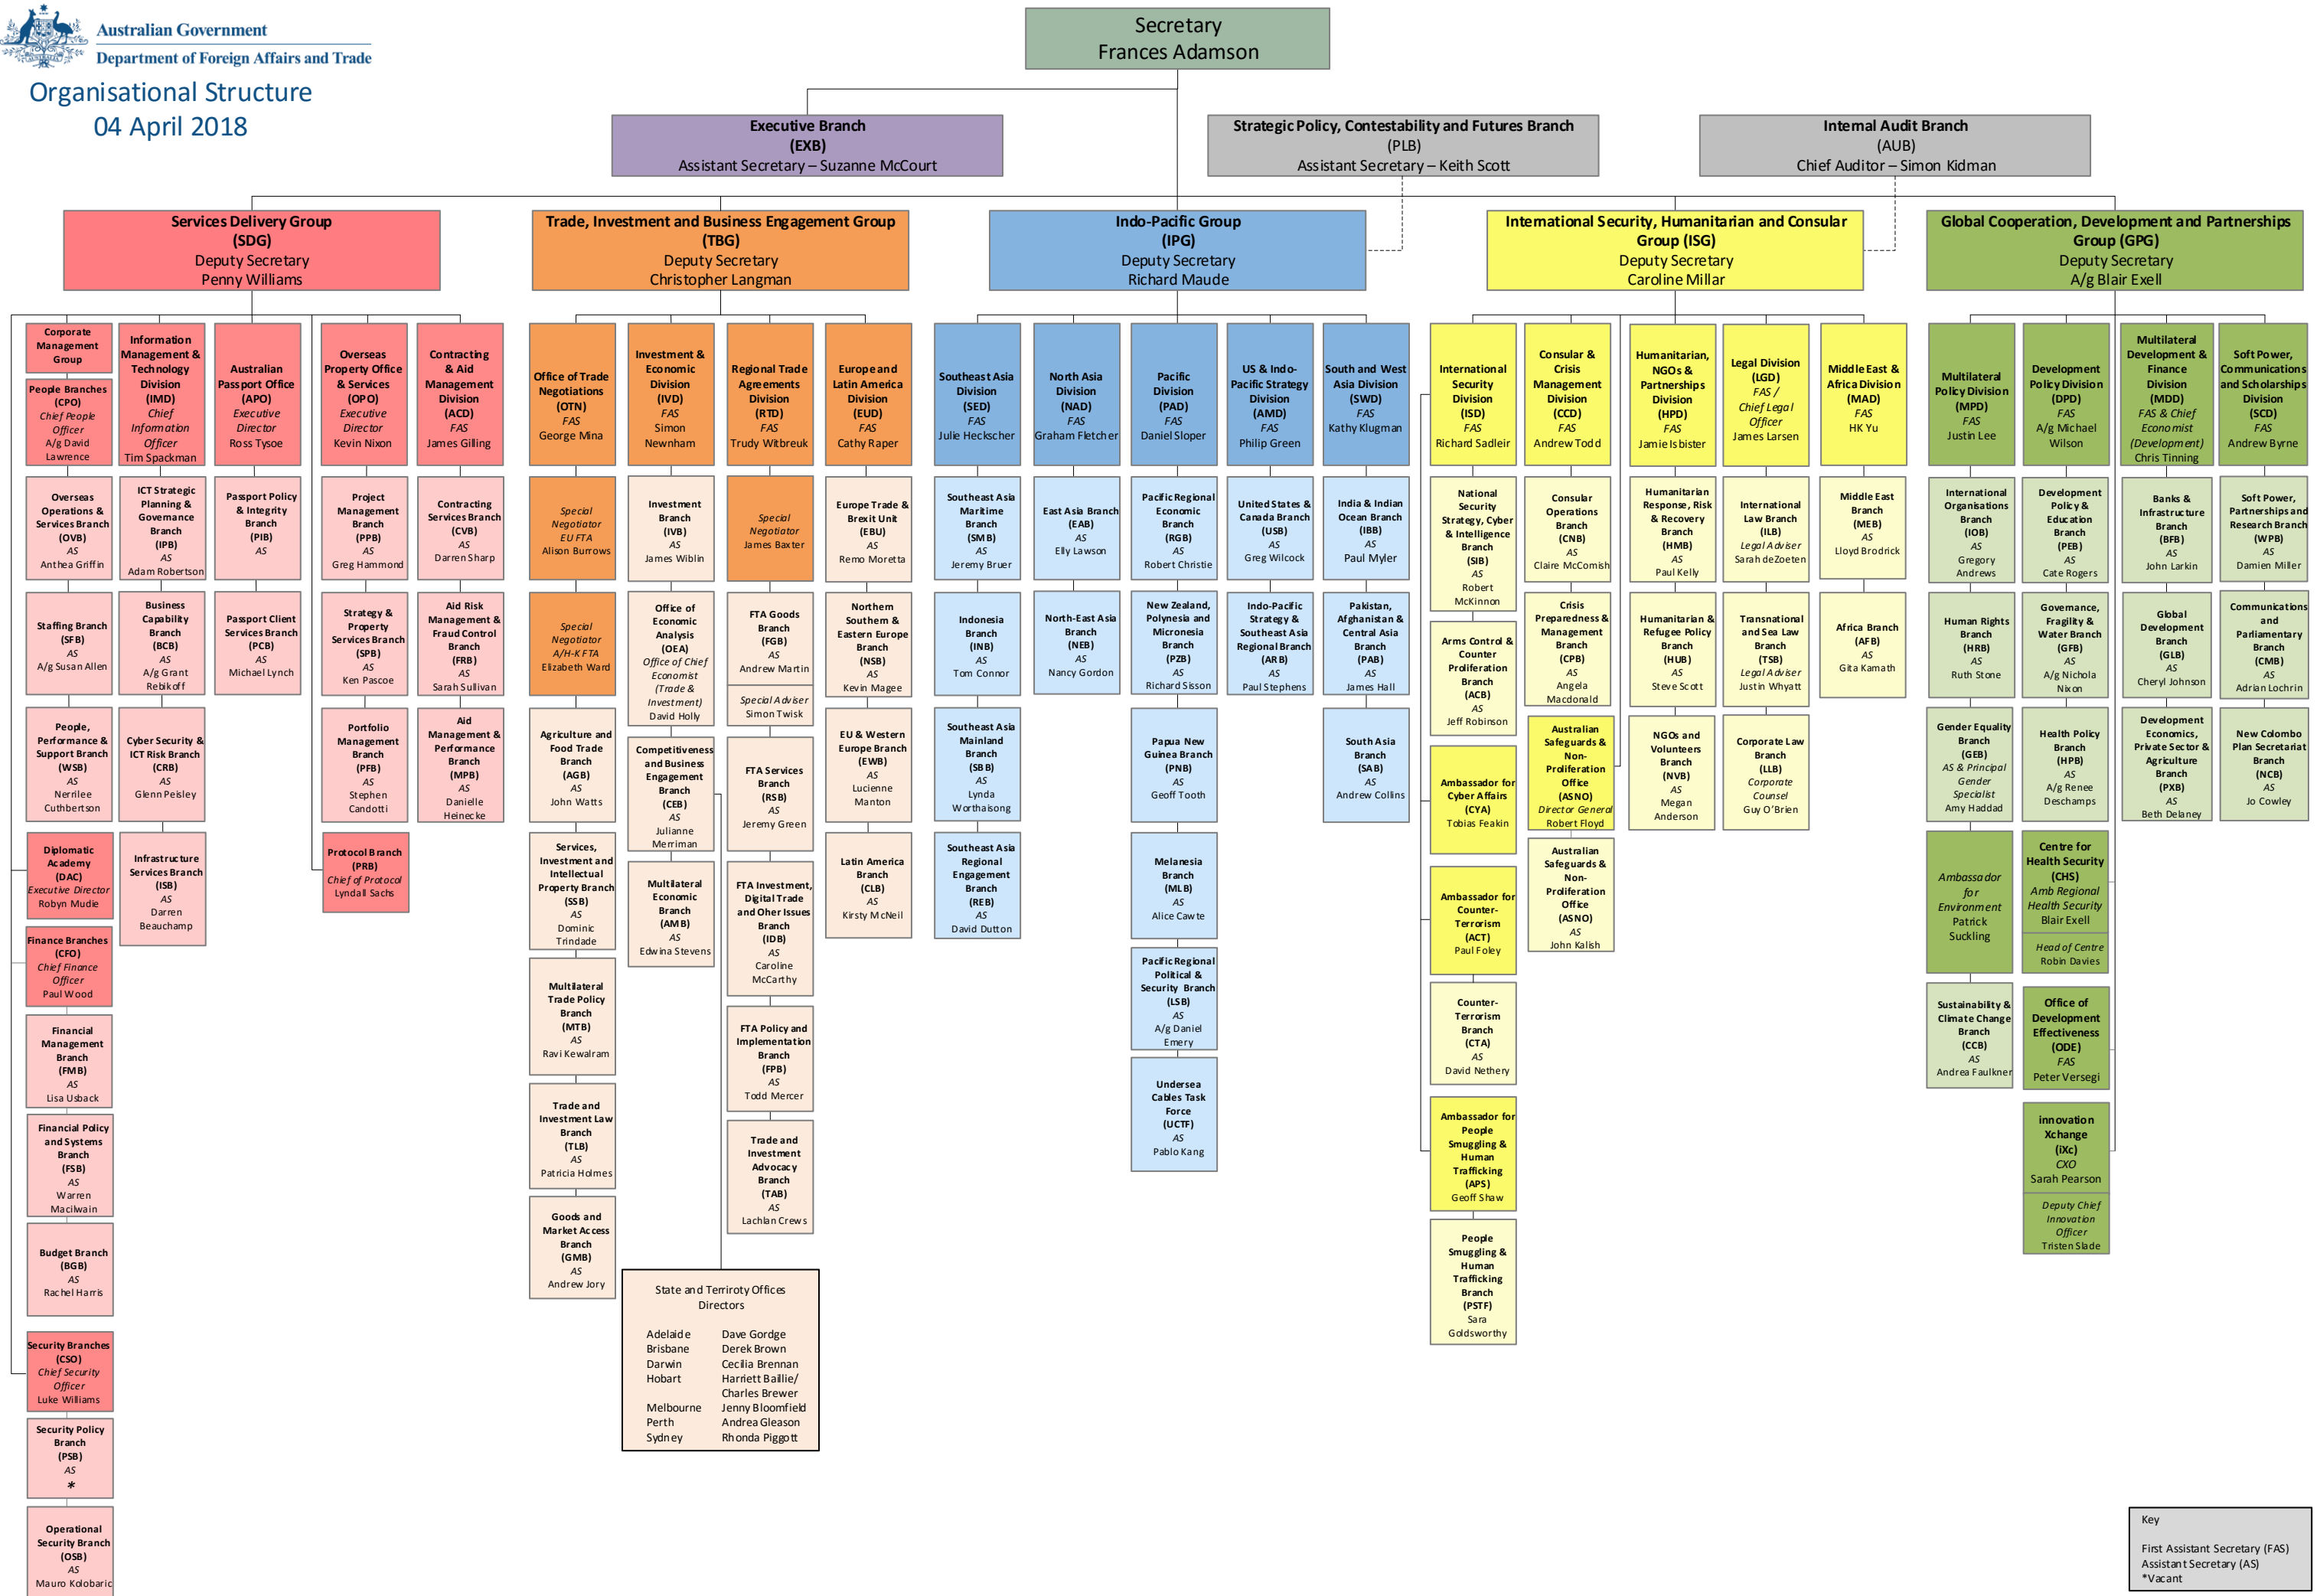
Australian Government
Department of Foreign Affairs and Trade

Organisational Structure
04 April 2018

Secretary
Frances Adamson

Executive Branch (EXB)
Assistant Secretary – Suzanne McCourt

Strategic Policy, Contestability and Futures Branch (PLB)
Assistant Secretary – Keith Scott

Internal Audit Branch (AUB)
Chief Auditor – Simon Kidman

Services Delivery Group (SDG)
Deputy Secretary
Penny Williams

Corporate Management Group

People Branches (CPO) Chief People Officer A/g David Lawrence

Overseas Operations & Services Branch (OVB) AS Anthea Griffin

Staffing Branch (SFB) AS A/g Susan Allen

People, Performance & Support Branch (WSB) AS Nerrilee Cuthbertson

Diplomatic Academy (DAC) Executive Director Robyn Mudie

Finance Branches (CFO) Chief Finance Officer Paul Wood

Financial Management Branch (FMB) AS Lisa Usback

Financial Policy and Systems Branch (FSB) AS Warren Macilwain

Budget Branch (BGB) AS Rachel Harris

Security Branches (CSO) Chief Security Officer Luke Williams

Security Policy Branch (PSB) AS *

Operational Security Branch (OSB) AS Mauro Kolobaric

Information Management & Technology Division (IMD) Chief Information Officer Tim Spackman

ICT Strategic Planning & Governance Branch (IPB) AS Adam Robertson

Business Capability Branch (BCB) AS A/g Grant Rebikoff

Cyber Security & ICT Risk Branch (CRB) AS Glenn Peisley

Infrastructure Services Branch (ISB) AS Darren Beauchamp

Australian Passport Office (APO) Executive Director Ross Tysoe

Passport Policy & Integrity Branch (PIB) AS

Passport Client Services Branch (PCB) AS Michael Lynch

Overseas Property Office & Services (OPO) Executive Director Kevin Nixon

Project Management Branch (PPB) AS Greg Hammond

Strategy & Property Services Branch (SPB) AS Ken Pascoe

Portfolio Management Branch (PFB) AS Stephen Candotti

Protocol Branch (PRB) Chief of Protocol Lyndall Sachs

Contracting & Aid Management Division (ACD) FAS James Gilling

Contracting Services Branch (CVB) AS Darren Sharp

Aid Risk Management & Fraud Control Branch (FRB) AS Sarah Sullivan

Aid Management & Performance Branch (MPB) AS Danielle Heinecke

Trade, Investment and Business Engagement Group (TBG)
Deputy Secretary
Christopher Langman

Office of Trade Negotiations (OTN) FAS George Mina

Special Negotiator EU FTA Alison Burrows

Special Negotiator A/H-K FTA Elizabeth Ward

Agriculture and Food Trade Branch (AGB) AS John Watts

Services, Investment and Intellectual Property Branch (SSB) AS Dominic Trindade

Multilateral Trade Policy Branch (MTB) AS Ravi Kewalram

Trade and Investment Law Branch (TLB) AS Patricia Holmes

Goods and Market Access Branch (GMB) AS Andrew Jory

Investment & Economic Division (IVD) FAS Simon Newnham

Investment Branch (IVB) AS James Wiblin

Office of Economic Analysis (OEA) Office of Chief Economist (Trade & Investment) David Holly

Competitiveness and Business Engagement Branch (CEB) AS Julianne Merriman

Multilateral Economic Branch (AMB) AS Edwina Stevens

Regional Trade Agreements Division (RTD) FAS Trudy Witbreuk

Special Negotiator James Baxter

FTA Goods Branch (FGB) AS Andrew Martin

Special Adviser Simon Twisk

FTA Services Branch (RSB) AS Jeremy Green

FTA Investment, Digital Trade and Other Issues Branch (IDB) AS Caroline McCarthy

FTA Policy and Implementation Branch (FPB) AS Todd Mercer

Trade and Investment Advocacy Branch (TAB) AS Lachlan Crews

Europe and Latin America Division (EUD) FAS Cathy Raper

Europe Trade & Brexit Unit (EBU) AS Remo Moretta

Northern Southern & Eastern Europe Branch (NSB) AS Kevin Magee

EU & Western Europe Branch (EWB) AS Lucienne Manton

Latin America Branch (CLB) AS Kirsty McNeil

State and Territory Offices
Directors

| | |
|---|---|
| Adelaide | Dave Gorge |
| Brisbane | Derek Brown |
| Darwin | Cecilia Brennan |
| Hobart | Harriett Baillie/ Charles Brewer |
| Melbourne | Jenny Bloomfield |
| Perth | Andrea Gleason |
| Sydney | Rhonda Piggott |

Indo-Pacific Group (IPG)
Deputy Secretary
Richard Maude

Southeast Asia Division (SED) FAS Julie Heckscher

Southeast Asia Maritime Branch (SMB) AS Jeremy Bruer

Indonesia Branch (INB) AS Tom Connor

Southeast Asia Mainland Branch (SBB) AS Lynda Worthaisong

Southeast Asia Regional Engagement Branch (REB) AS David Dutton

North Asia Division (NAD) FAS Graham Fletcher

East Asia Branch (EAB) AS Elly Lawson

North-East Asia Branch (NEB) AS Nancy Gordon

Pacific Division (PAD) FAS Daniel Sloper

Pacific Regional Economic Branch (RGB) AS Robert Christie

New Zealand, Polynesia and Micronesia Branch (PZB) AS Richard Sisson

Papua New Guinea Branch (PNB) AS Geoff Tooth

Melanesia Branch (MLB) AS Alice Cawte

Pacific Regional Political & Security Branch (LSB) AS A/g Daniel Emery

Undersea Cables Task Force (UCTF) AS Pablo Kang

US & Indo-Pacific Strategy Division (AMD) FAS Philip Green

United States & Canada Branch (USB) AS Greg Wilcock

Indo-Pacific Strategy & Southeast Asia Regional Branch (ARB) AS Paul Stephens

South and West Asia Division (SWD) FAS Kathy Klugman

India & Indian Ocean Branch (IBB) AS Paul Myler

Pakistan, Afghanistan & Central Asia Branch (PAB) AS James Hall

South Asia Branch (SAB) AS Andrew Collins

International Security, Humanitarian and Consular Group (ISG)
Deputy Secretary
Caroline Millar

International Security Division (ISD) FAS Richard Sadleir

National Security Strategy, Cyber & Intelligence Branch (SIB) AS Robert McKinnon

Arms Control & Counter Proliferation Branch (ACB) AS Jeff Robinson

Ambassador for Cyber Affairs (CYA) Tobias Feakin

Ambassador for Counter-Terrorism (ACT) Paul Foley

Counter-Terrorism Branch (CTA) AS David Nethery

Ambassador for People Smuggling & Human Trafficking (APS) Geoff Shaw

People Smuggling & Human Trafficking Branch (PSTF) Sara Goldsworthy

Consular & Crisis Management Division (CCD) FAS Andrew Todd

Consular Operations Branch (CNB) AS Claire McComish

Crisis Preparedness & Management Branch (CPB) AS Angela Macdonald

Australian Safeguards & Non-Proliferation Office (ASNO) Director General Robert Floyd

Australian Safeguards & Non-Proliferation Office (ASNO) AS John Kalish

Humanitarian, NGOs & Partnerships Division (HPD) FAS Jamie Isbister

Humanitarian Response, Risk & Recovery Branch (HMB) AS Paul Kelly

Humanitarian & Refugee Policy Branch (HUB) AS Steve Scott

NGOs and Volunteers Branch (NVB) AS Megan Anderson

Legal Division (LGD) FAS / Chief Legal Officer James Larsen

International Law Branch (ILB) Legal Adviser Sarah deZoeten

Transnational and Sea Law Branch (TSB) Legal Adviser Justin Whyatt

Corporate Law Branch (LLB) Corporate Counsel Guy O'Brien

Middle East & Africa Division (MAD) FAS HK Yu

Middle East Branch (MEB) AS Lloyd Brodrick

Africa Branch (AFB) AS Gita Kamath

Global Cooperation, Development and Partnerships Group (GPG)
Deputy Secretary
A/g Blair Exell

Multilateral Policy Division (MPD) FAS Justin Lee

International Organisations Branch (IOB) AS Gregory Andrews

Human Rights Branch (HRB) AS Ruth Stone

Gender Equality Branch (GEB) AS & Principal Gender Specialist Amy Haddad

Ambassador for Environment Patrick Suckling

Sustainability & Climate Change Branch (CCB) AS Andrea Faulkner

Development Policy Division (DPD) FAS A/g Michael Wilson

Development Policy & Education Branch (PEB) AS Cate Rogers

Governance, Fragility & Water Branch (GFB) AS A/g Nichola Nixon

Health Policy Branch (HPB) AS A/g Renee Deschamps

Centre for Health Security (CHS) Amb Regional Health Security Blair Exell

Head of Centre Robin Davies

Office of Development Effectiveness (ODE) FAS Peter Versegi

innovation Xchange (iXc) CXO Sarah Pearson

Deputy Chief Innovation Officer Tristen Slade

Multilateral Development & Finance Division (MDD) FAS & Chief Economist (Development) Chris Tinning

Banks & Infrastructure Branch (BFB) AS John Larkin

Global Development Branch (GLB) AS Cheryl Johnson

Development Economics, Private Sector & Agriculture Branch (PXB) AS Beth Delaney

Soft Power, Communications and Scholarships Division (SCD) FAS Andrew Byrne

Soft Power, Partnerships and Research Branch (WPB) AS Damien Miller

Communications and Parliamentary Branch (CMB) AS Adrian Lochrin

New Colombo Plan Secretariat Branch (NCB) AS Jo Cowley

Key
First Assistant Secretary (FAS)
Assistant Secretary (AS)
*Vacant